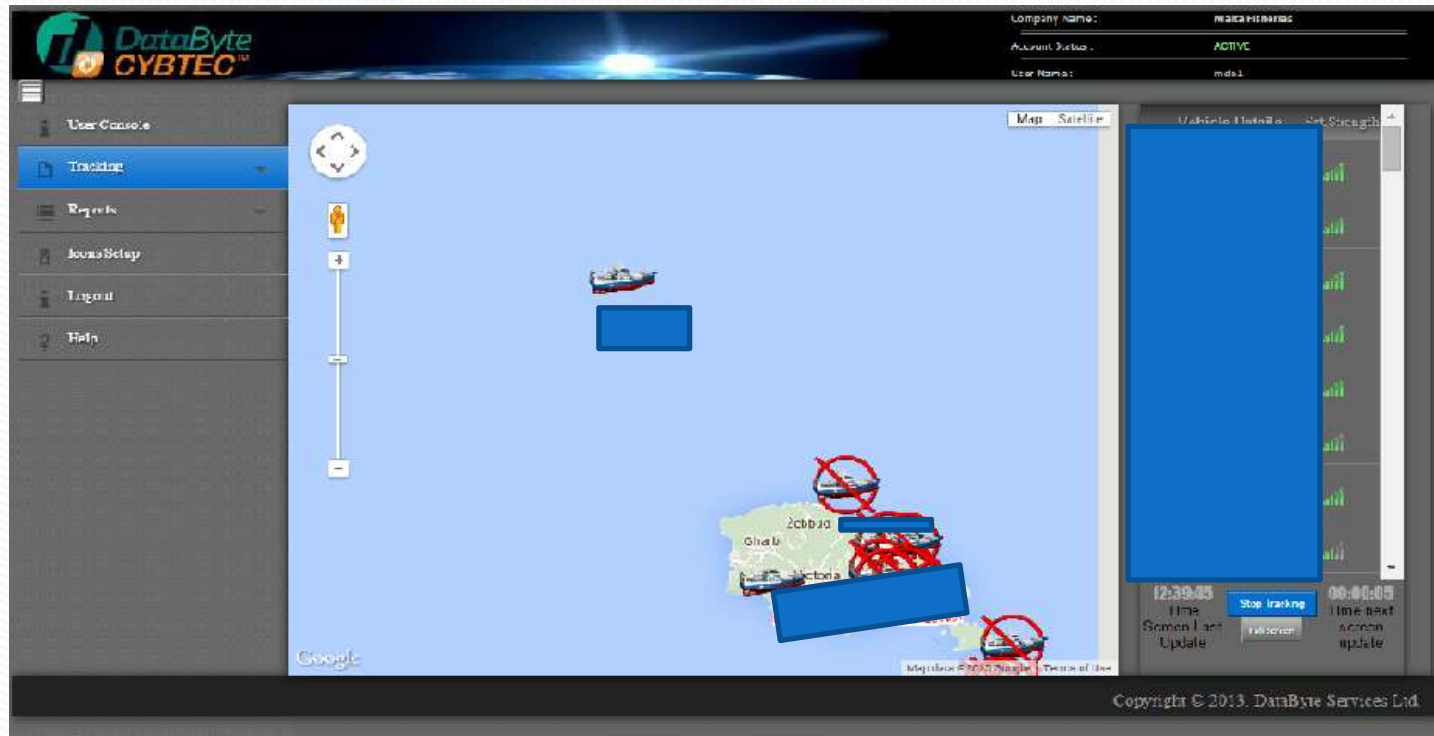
DataByte CYBTEC™

Company Name: Malta Fisheries
Account Status: ACTIVE
User Name: mds1

User Console
Tracking
Reports
Icons Setup
Logout
Help

Map Satellite

Żebbuġ
Għarb
Victoria

Google
Map data ©2013 Google Terms of Use

Vehicle Details Sat Strength

12:39:45
Time Since Last Update

Stop Tracking
Fullscreen

00:00:05
Time next screen update

Copyright © 2013. DataByte Services Ltd.